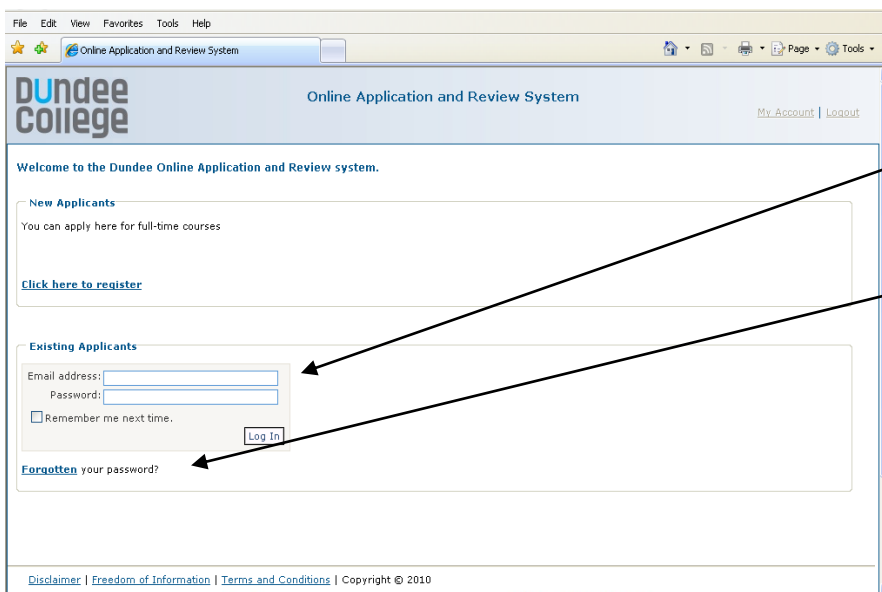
File Edit View Favorites Tools Help

Online Application and Review System

Page ▾ Tools ▾

DUNDEE COLLEGE

Online Application and Review System

My Account | Logout

Welcome to the Dundee Online Application and Review system.

New Applicants

You can apply here for full-time courses

Click here to register

Existing Applicants

Email address:

Password:

Remember me next time.

Log In

Forgotten your password?

Disclaimer | Freedom of Information | Terms and Conditions | Copyright © 2010